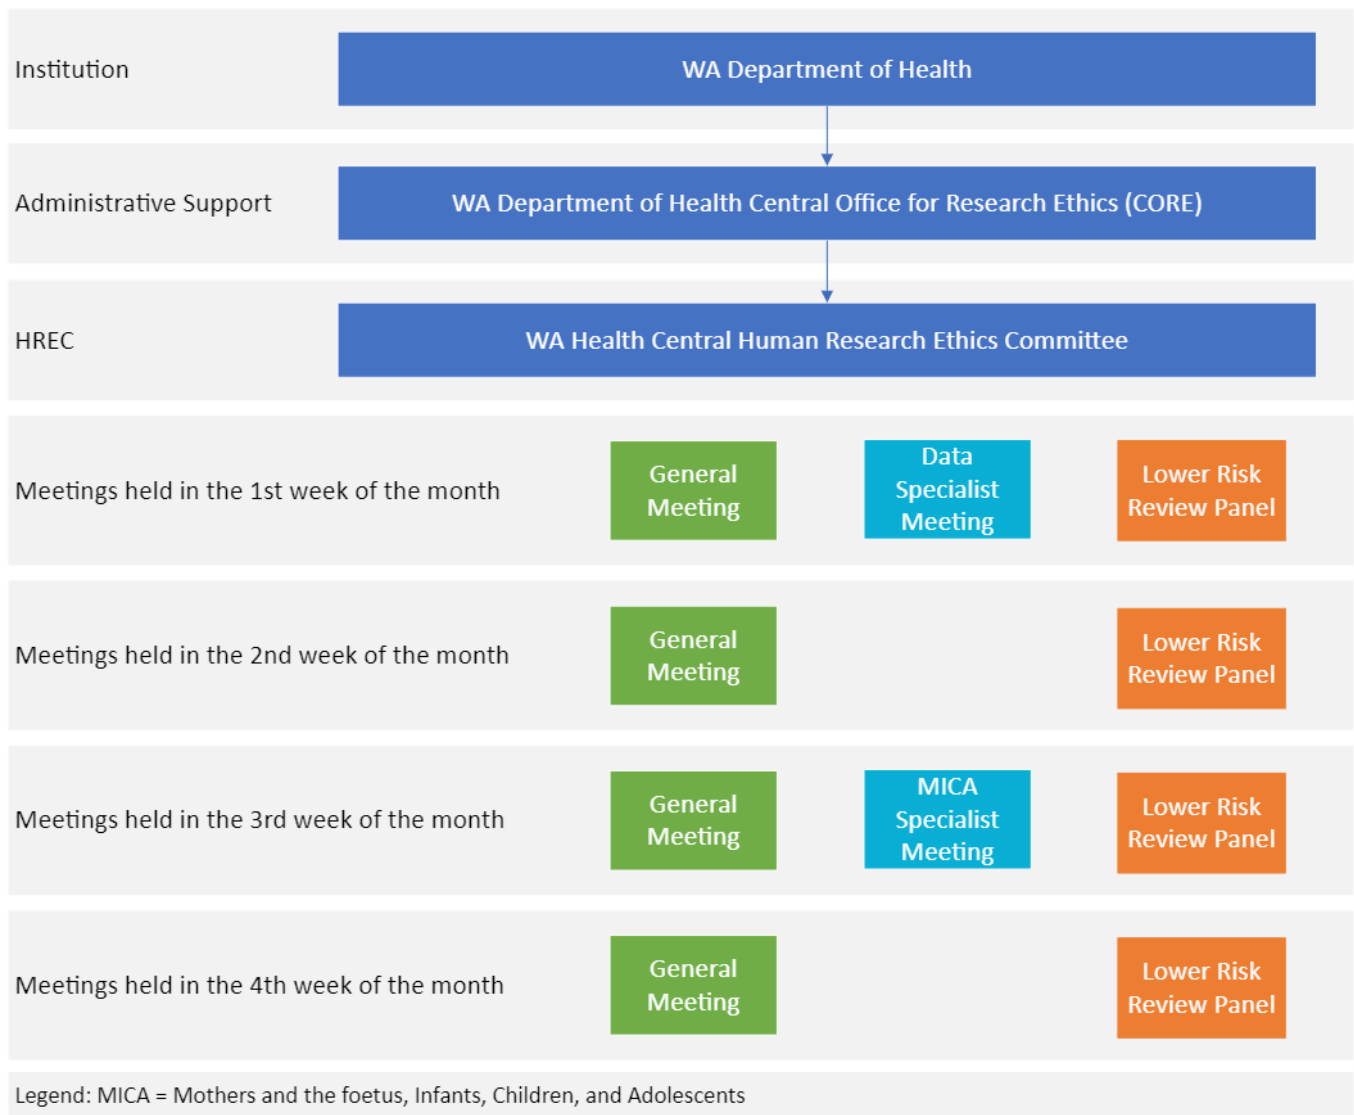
Institution

WA Department of Health

Administrative Support

WA Department of Health Central Office for Research Ethics (CORE)

HREC

WA Health Central Human Research Ethics Committee

Meetings held in the 1st week of the month

General Meeting

Data Specialist Meeting

Lower Risk Review Panel

Meetings held in the 2nd week of the month

General Meeting

Lower Risk Review Panel

Meetings held in the 3rd week of the month

General Meeting

MICA Specialist Meeting

Lower Risk Review Panel

Meetings held in the 4th week of the month

General Meeting

Lower Risk Review Panel

Legend: MICA = Mothers and the foetus, Infants, Children, and Adolescents